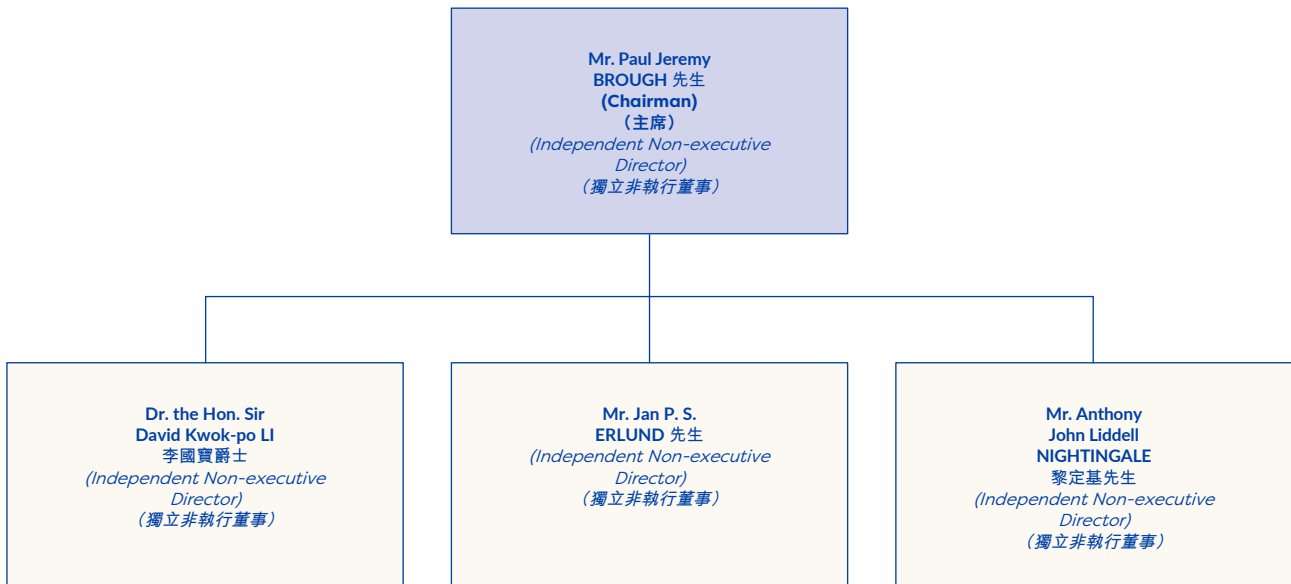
Mr. Paul Jeremy BROUGH 先生
(Chairman)
（主席）
(Independent Non-executive Director)
（獨立非執行董事）

Dr. the Hon. Sir David Kwok-po LI
李國寶爵士
(Independent Non-executive Director)
（獨立非執行董事）

Mr. Jan P. S. ERLUND 先生
(Independent Non-executive Director)
（獨立非執行董事）

Mr. Anthony John Liddell NIGHTINGALE
黎定基先生
(Independent Non-executive Director)
（獨立非執行董事）